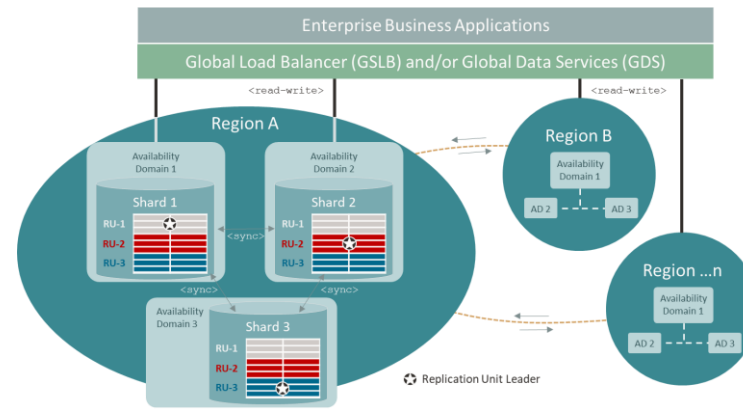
Enterprise Business Applications

Global Load Balancer (GSLB) and/or Global Data Services (GDS)

<read-write>

<read-write>

Region A

Availability Domain 1

Shard 1

RU-1

RU-2

RU-3

<sync>

Availability Domain 2

Shard 2

RU-1

RU-2

RU-3

<sync>

<sync>

Availability Domain 3

Shard 3

RU-1

RU-2

RU-3

Region B

Availability Domain 1

AD 2

AD 3

Region ...n

Availability Domain 1

AD 2

AD 3

Replication Unit Leader